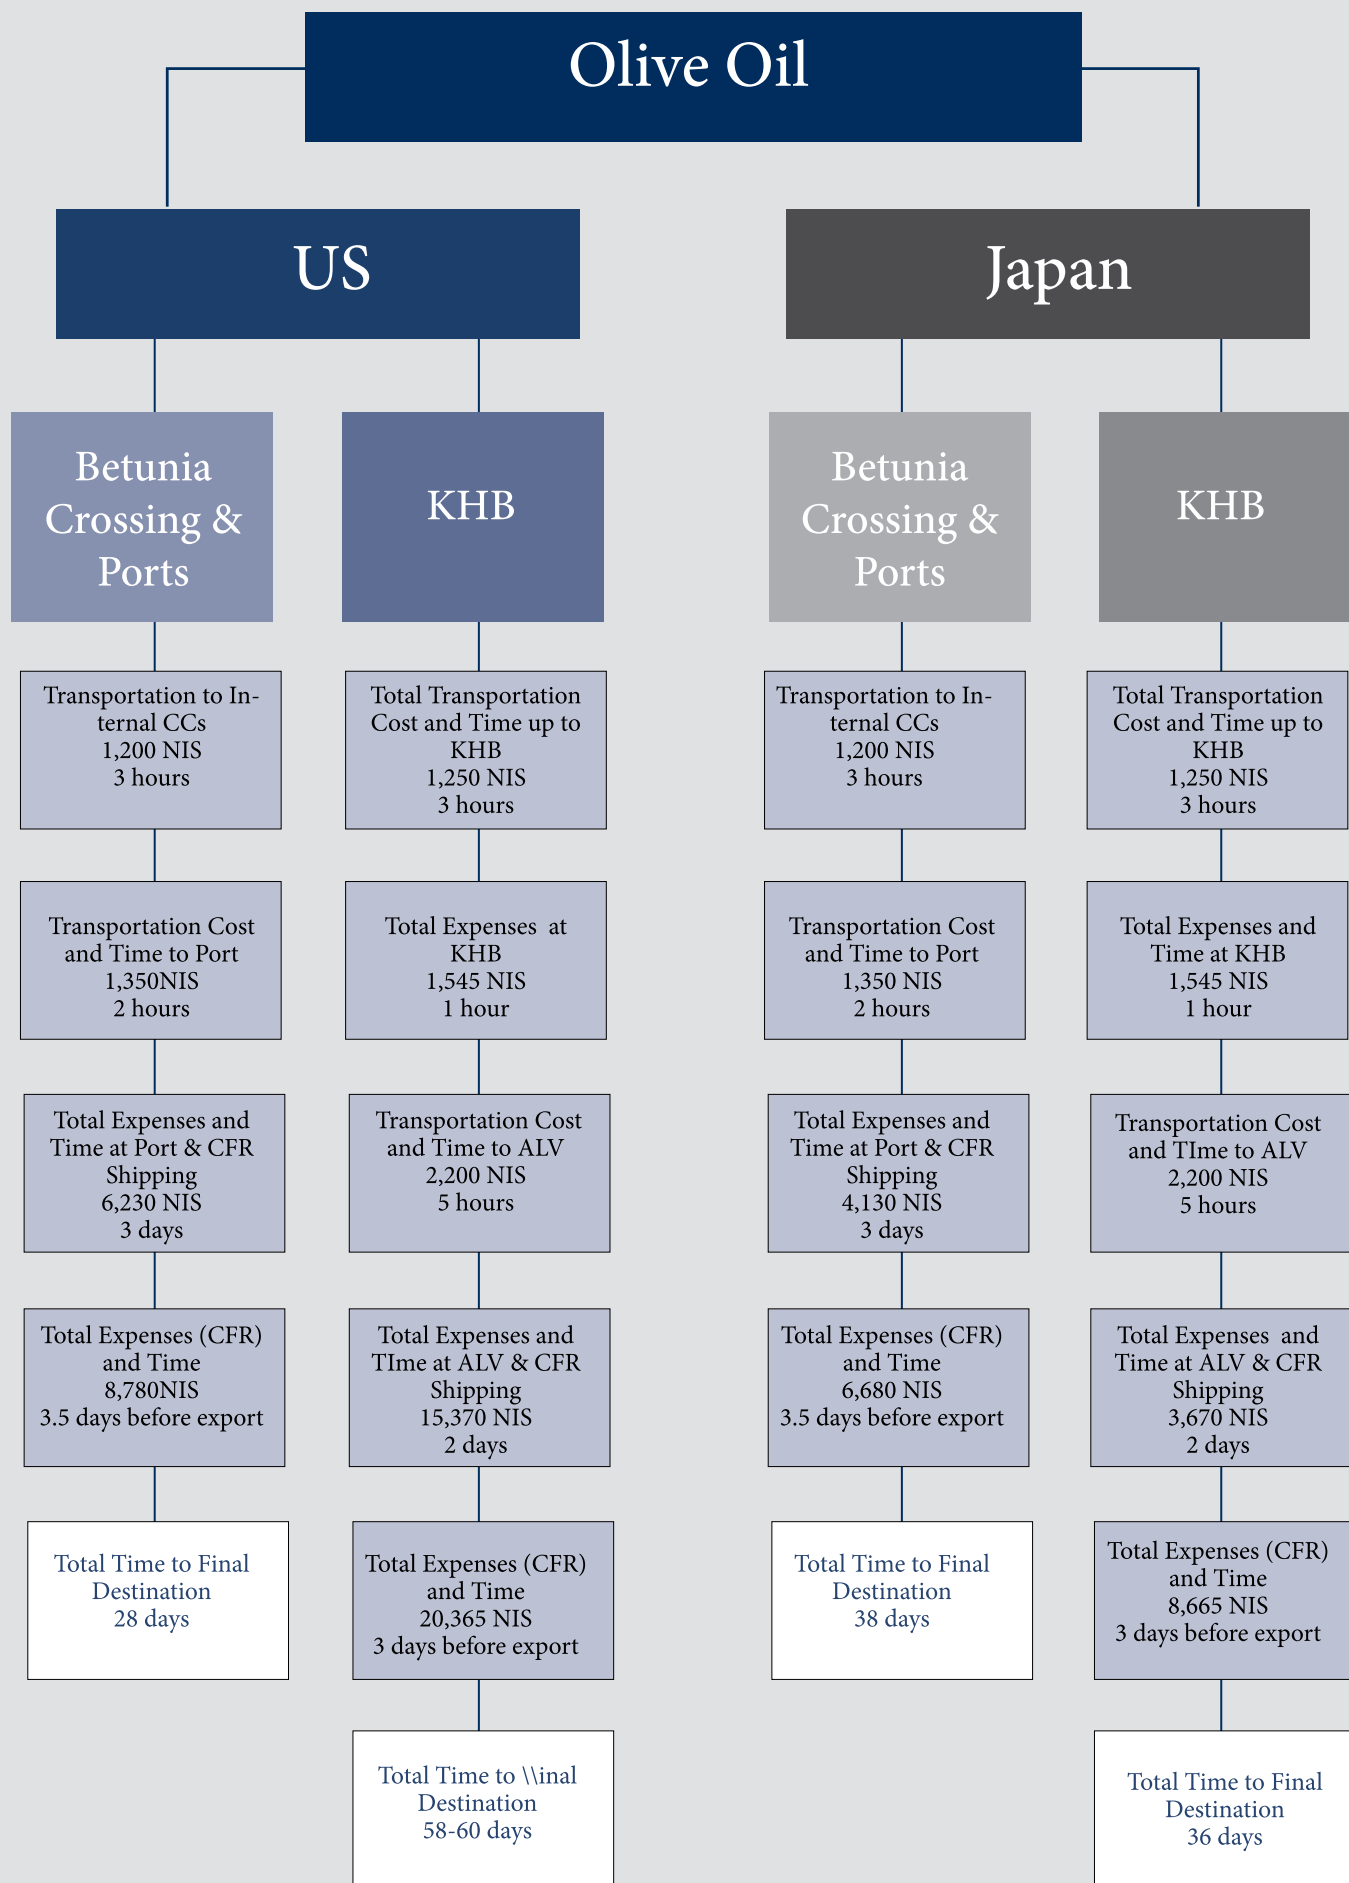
Olive Oil

US

Betunia Crossing & Ports

Transportation to Internal CCs
1,200 NIS
3 hours

Transportation Cost and Time to Port
1,350NIS
2 hours

Total Expenses and Time at Port & CFR Shipping
6,230 NIS
3 days

Total Expenses (CFR) and Time
8,780NIS
3.5 days before export

Total Time to Final Destination
28 days

KHB

Total Transportation Cost and Time up to KHB
1,250 NIS
3 hours

Total Expenses at KHB
1,545 NIS
1 hour

Transportation Cost and Time to ALV
2,200 NIS
5 hours

Total Expenses and TIme at ALV & CFR Shipping
15,370 NIS
2 days

Total Expenses (CFR) and Time
20,365 NIS
3 days before export

Total Time to \\inal Destination
58-60 days

Japan

Betunia Crossing & Ports

Transportation to Internal CCs
1,200 NIS
3 hours

Transportation Cost and Time to Port
1,350 NIS
2 hours

Total Expenses and Time at Port & CFR Shipping
4,130 NIS
3 days

Total Expenses (CFR) and Time
6,680 NIS
3.5 days before export

Total Time to Final Destination
38 days

KHB

Total Transportation Cost and Time up to KHB
1,250 NIS
3 hours

Total Expenses and Time at KHB
1,545 NIS
1 hour

Transportation Cost and TIme to ALV
2,200 NIS
5 hours

Total Expenses and Time at ALV & CFR Shipping
3,670 NIS
2 days

Total Expenses (CFR) and Time
8,665 NIS
3 days before export

Total Time to Final Destination
36 days